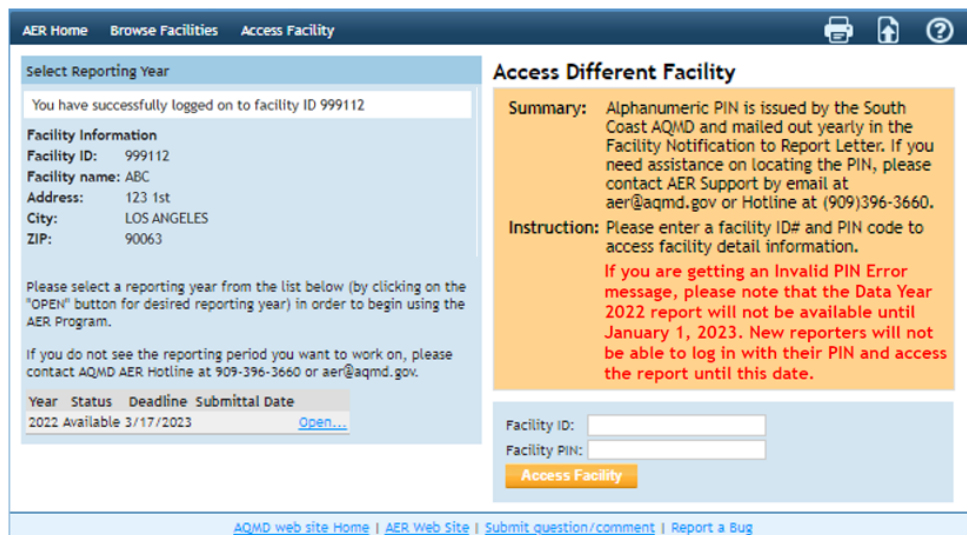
AER Home Browse Facilities Access Facility

Select Reporting Year

You have successfully logged on to facility ID 999112

Facility Information
Facility ID: 999112
Facility name: ABC
Address: 123 1st
City: LOS ANGELES
ZIP: 90063

Please select a reporting year from the list below (by clicking on the "OPEN" button for desired reporting year) in order to begin using the AER Program.

If you do not see the reporting period you want to work on, please contact AQMD AER Hotline at 909-396-3660 or aer@aqmd.gov.

| Year | Status | Deadline | Submittal Date | |
|---|---|---|---|---|
| 2022 | Available | 3/17/2023 | | Open... |

Access Different Facility

Summary: Alphanumeric PIN is issued by the South Coast AQMD and mailed out yearly in the Facility Notification to Report Letter. If you need assistance on locating the PIN, please contact AER Support by email at aer@aqmd.gov or Hotline at (909)396-3660.

Instruction: Please enter a facility ID# and PIN code to access facility detail information.

If you are getting an Invalid PIN Error message, please note that the Data Year 2022 report will not be available until January 1, 2023. New reporters will not be able to log in with their PIN and access the report until this date.

Facility ID:
Facility PIN:
Access Facility

AQMD web site Home | AER Web Site | Submit question/comment | Report a Bug